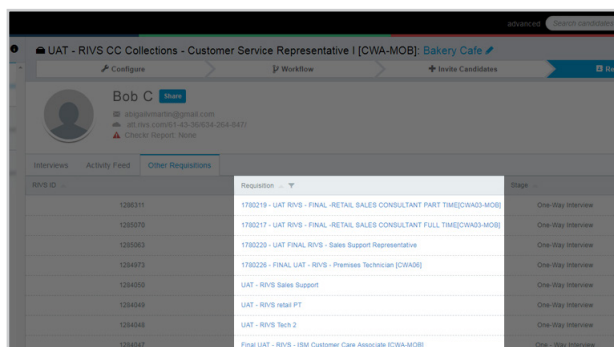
advanced Search candidates

UAT - RIVS CC Collections - Customer Service Representative I [CWA-MOB]: Bakery Cafe

Configure
Workflow
Invite Candidates
Re

Bob C Share

abigailsmartin@gmail.com
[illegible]
Check Report: None

Interviews Activity Feed Other Requisitions

| RIVS ID | Requisition | Stage |
|---|---|---|
| 1290311 | 1780219 - UAT RIVS - FINAL -RETAIL SALES CONSULTANT PART TIME[CWA03-MOB] | One-Way Interview |
| 1290270 | 1780217 - UAT RIVS - FINAL -RETAIL SALES CONSULTANT FULL TIME[CWA03-MOB] | One-Way Interview |
| 1285063 | 1780220 - UAT FINAL RIVS - Sales Support Representative | One-Way Interview |
| 1284973 | 1780226 - FINAL UAT - RIVS - Premises Technician [CWA06] | One-Way Interview |
| 1284050 | UAT - RIVS Sales Support | One-Way Interview |
| 1284049 | UAT - RIVS retail PT | One-Way Interview |
| 1284048 | UAT - RIVS Tech 2 | One-Way Interview |
| 1284047 | Final UAT - RIVS - ISM Customer Care Associate [CWA-MOB] | One-Way Interview |